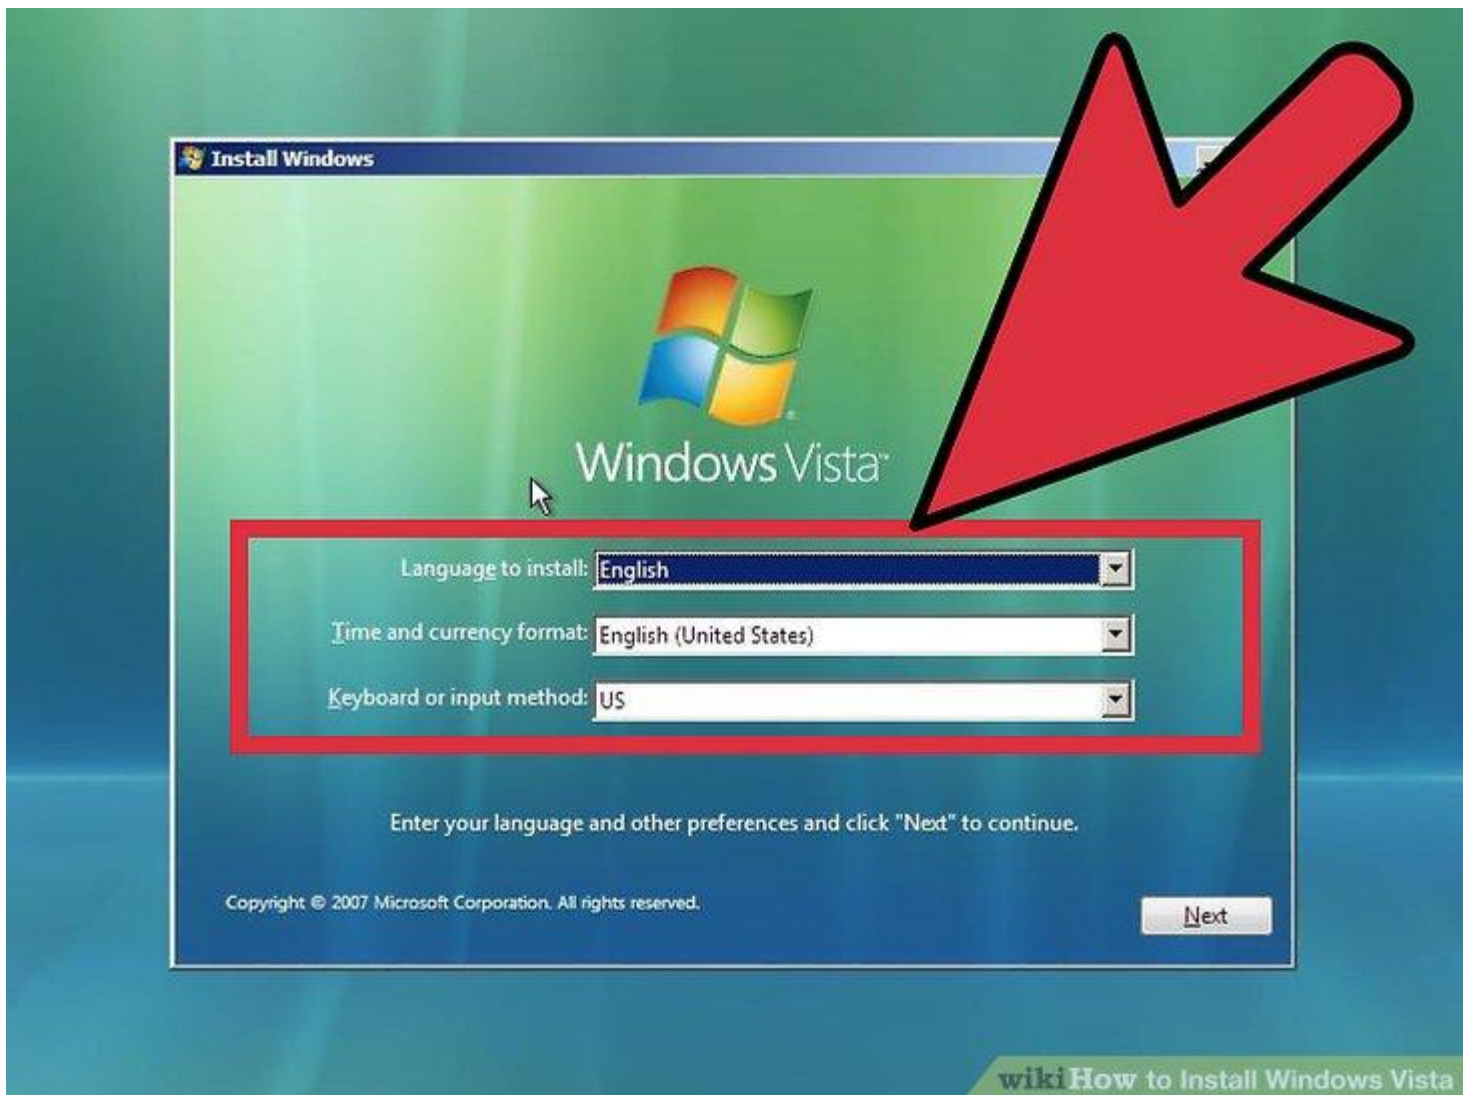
Install Windows

Windows Vista

Language to install: English

Time and currency format: English (United States)

Keyboard or input method: US

Enter your language and other preferences and click "Next" to continue.

Copyright © 2007 Microsoft Corporation. All rights reserved.

Next

wikiHow to Install Windows Vista